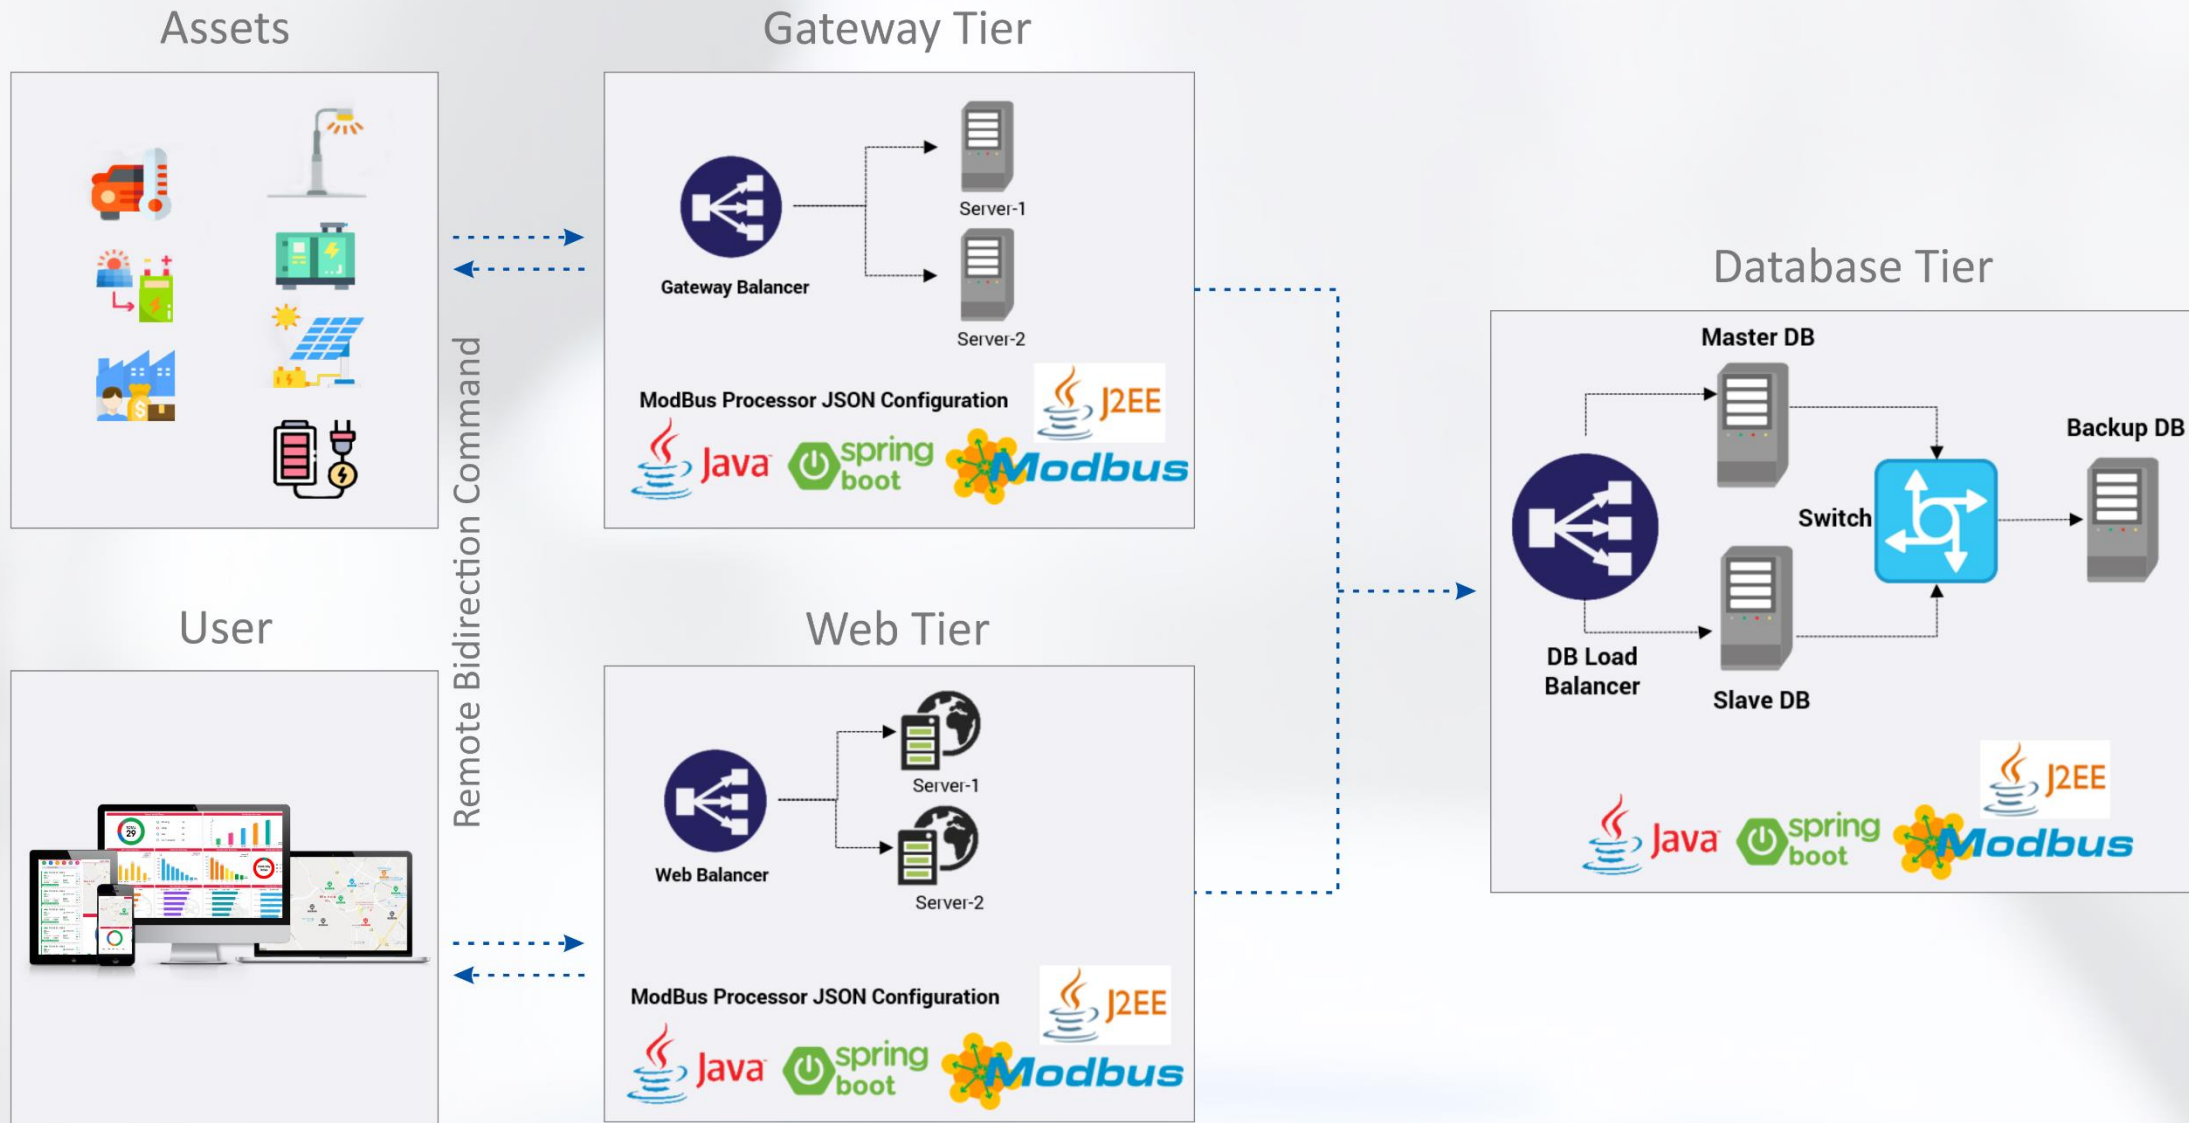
Assets

Gateway Tier

Gateway Balancer

Server-1

Server-2

ModBus Processor JSON Configuration

J2EE

Java

spring boot

Modbus

Remote Bidirection Command

Database Tier

Master DB

Backup DB

Switch

DB Load Balancer

Slave DB

J2EE

Java

spring boot

Modbus

User

Web Tier

Web Balancer

Server-1

Server-2

ModBus Processor JSON Configuration

J2EE

Java

spring boot

Modbus